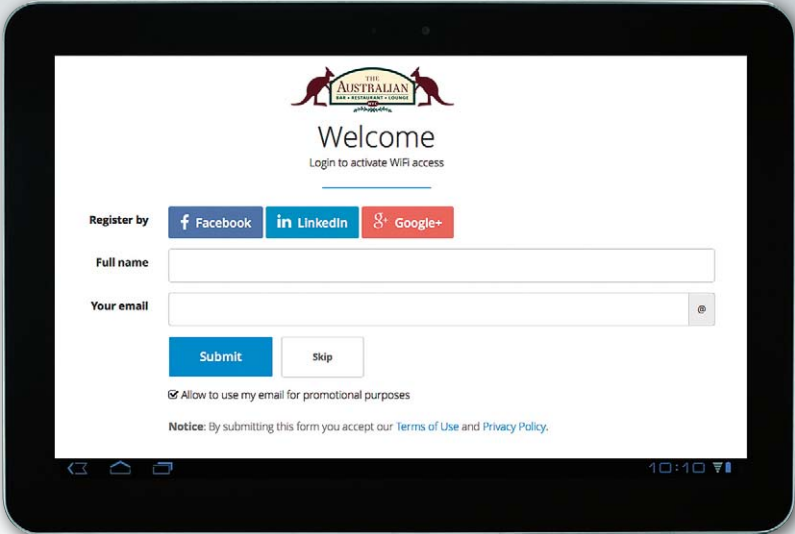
THE AUSTRALIAN
BAR • RESTAURANT • LOUNGE

Welcome
Login to activate WiFi access

Register by
Facebook
LinkedIn
Google+

Full name

Your email
@

Submit
Skip

Allow to use my email for promotional purposes

Notice: By submitting this form you accept our Terms of Use and Privacy Policy.

10:10